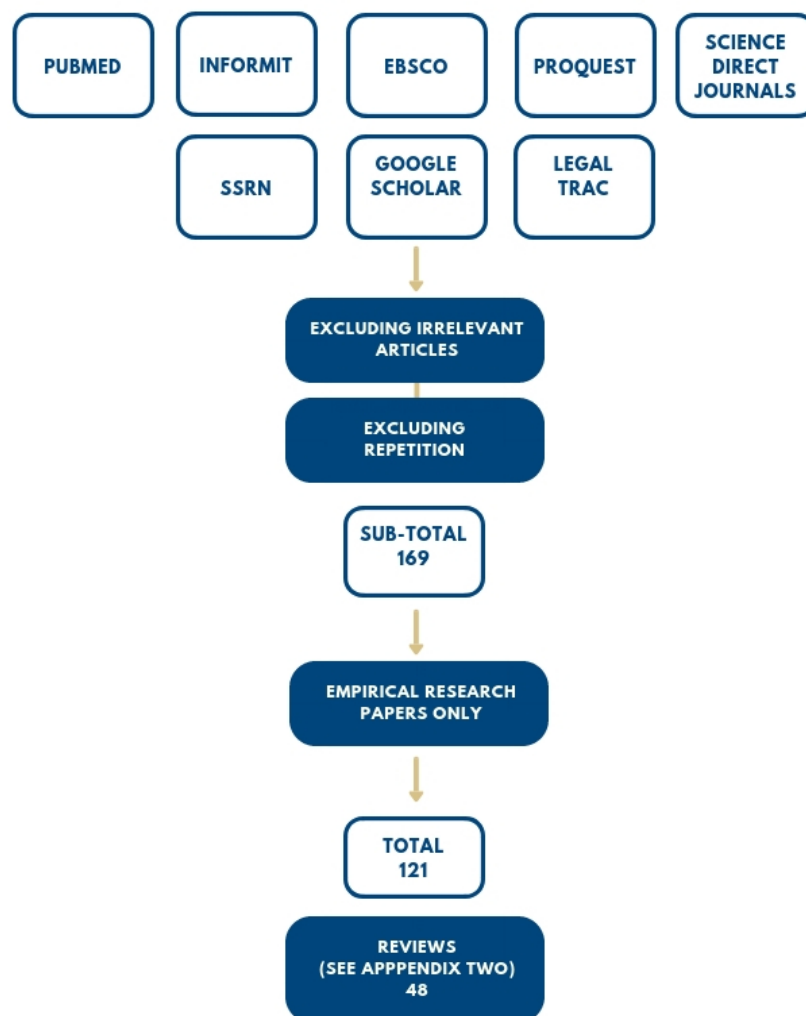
PUBMED

INFORMIT

EBSCO

PROQUEST

SCIENCE DIRECT JOURNALS

SSRN

GOOGLE SCHOLAR

LEGAL TRAC

EXCLUDING IRRELEVANT ARTICLES

EXCLUDING REPETITION

SUB-TOTAL 169

EMPIRICAL RESEARCH PAPERS ONLY

TOTAL 121

REVIEWS (SEE APPPENDIX TWO) 48